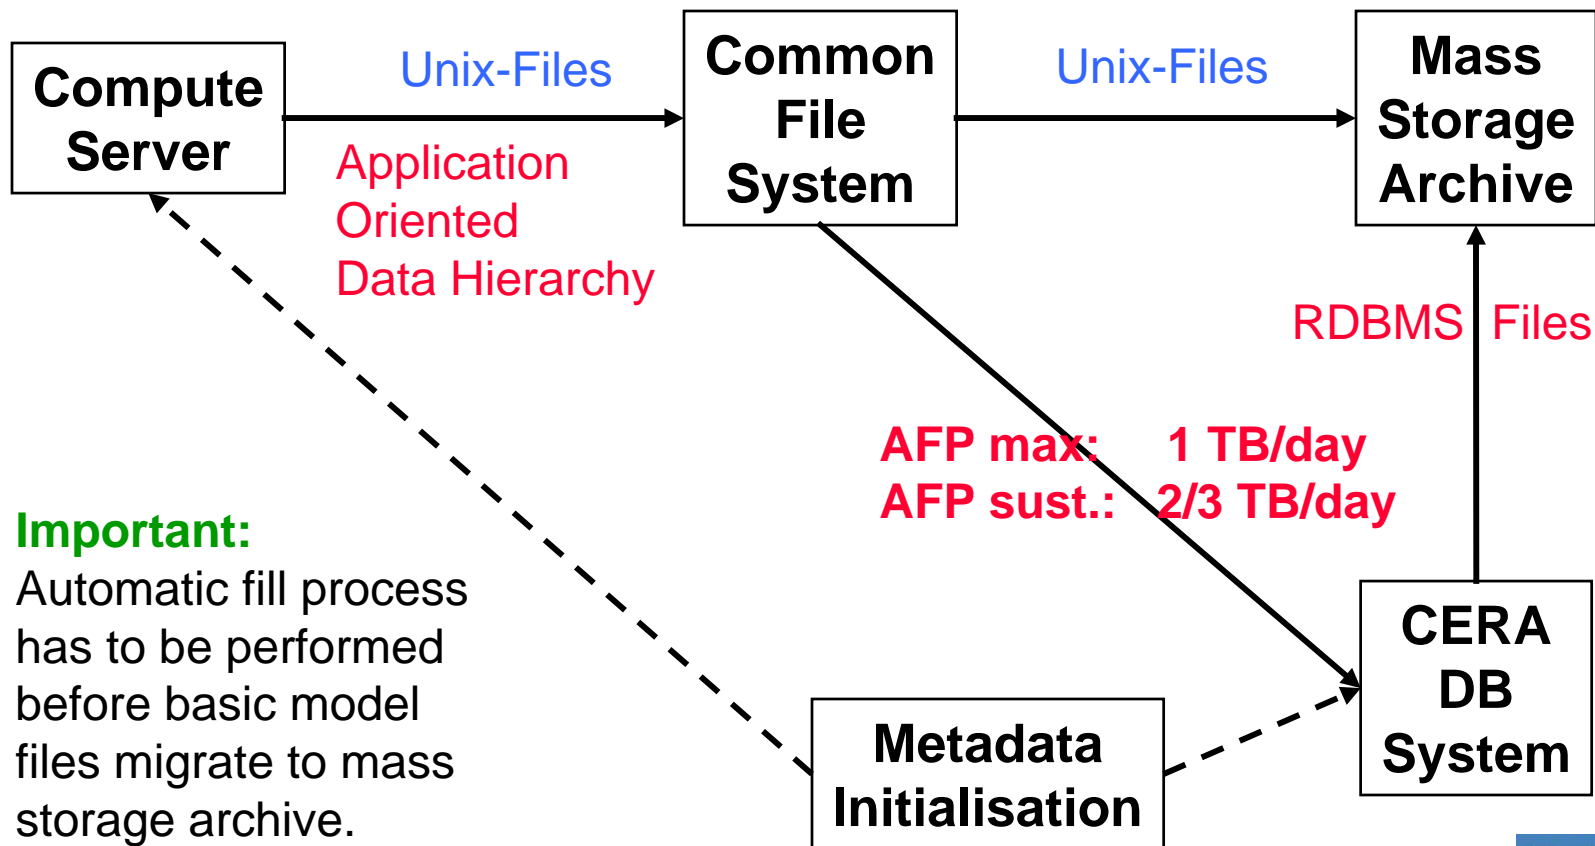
Compute Server

Unix-Files

Application Oriented Data Hierarchy

Common File System

Unix-Files

Mass Storage Archive

RDBMS

Files

AFP max: 1 TB/day
AFP sust.: 2/3 TB/day

Important:
Automatic fill process has to be performed before basic model files migrate to mass storage archive.

Metadata Initialisation

CERA DB System